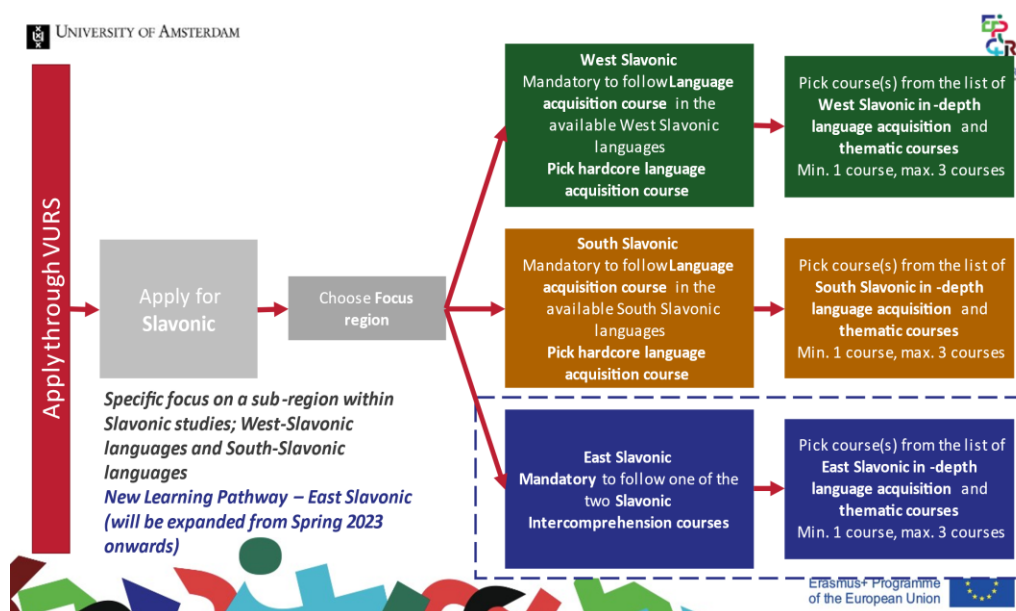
UNIVERSITY OF AMSTERDAM

Apply through VURS

Apply for Slavonic

Choose Focus region

Specific focus on a sub-region within Slavonic studies; West-Slavonic languages and South-Slavonic languages
New Learning Pathway – East Slavonic (will be expanded from Spring 2023 onwards)

West Slavonic
Mandatory to follow Language acquisition course in the available West Slavonic languages
Pick hardcore language acquisition course

Pick course(s) from the list of West Slavonic in-depth language acquisition and thematic courses
Min. 1 course, max. 3 courses

South Slavonic
Mandatory to follow Language acquisition course in the available South Slavonic languages
Pick hardcore language acquisition course

Pick course(s) from the list of South Slavonic in-depth language acquisition and thematic courses
Min. 1 course, max. 3 courses

East Slavonic
Mandatory to follow one of the two Slavonic Intercomprehension courses

Pick course(s) from the list of East Slavonic in-depth language acquisition and thematic courses
Min. 1 course, max. 3 courses

Erasmus+ Programme of the European Union